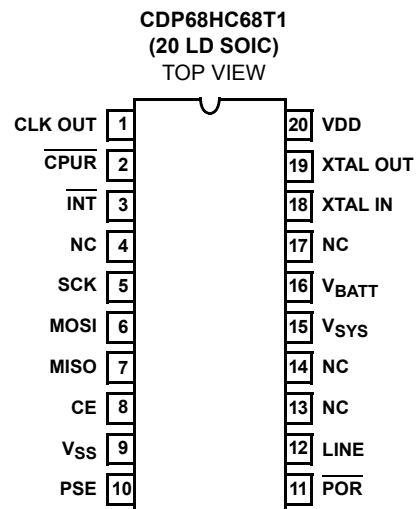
CDP68HC68T1
(20 LD SOIC)
TOP VIEW

CLK OUT 1
$\overline{CPUR}$ 2
$\overline{INT}$ 3
NC 4
SCK 5
MOSI 6
MISO 7
CE 8
$V_{SS}$ 9
PSE 10

20 VDD
19 XTAL OUT
18 XTAL IN
17 NC
16 $V_{BATT}$
15 $V_{SYS}$
14 NC
13 NC
12 LINE
11 $\overline{POR}$